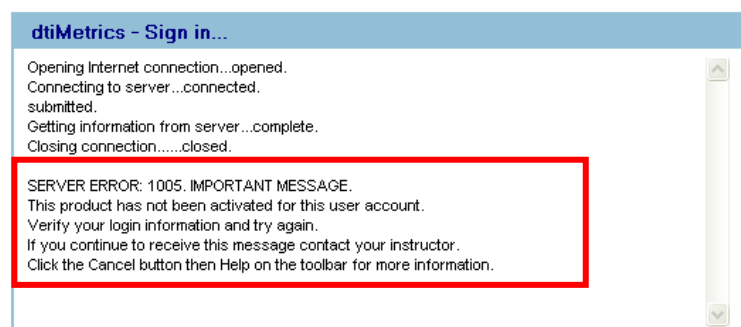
dtiMetrics - Sign in...

Opening Internet connection...opened.
Connecting to server...connected.
submitted.
Getting information from server...complete.
Closing connection......closed.

SERVER ERROR: 1005. IMPORTANT MESSAGE.
This product has not been activated for this user account.
Verify your login information and try again.
If you continue to receive this message contact your instructor.
Click the Cancel button then Help on the toolbar for more information.